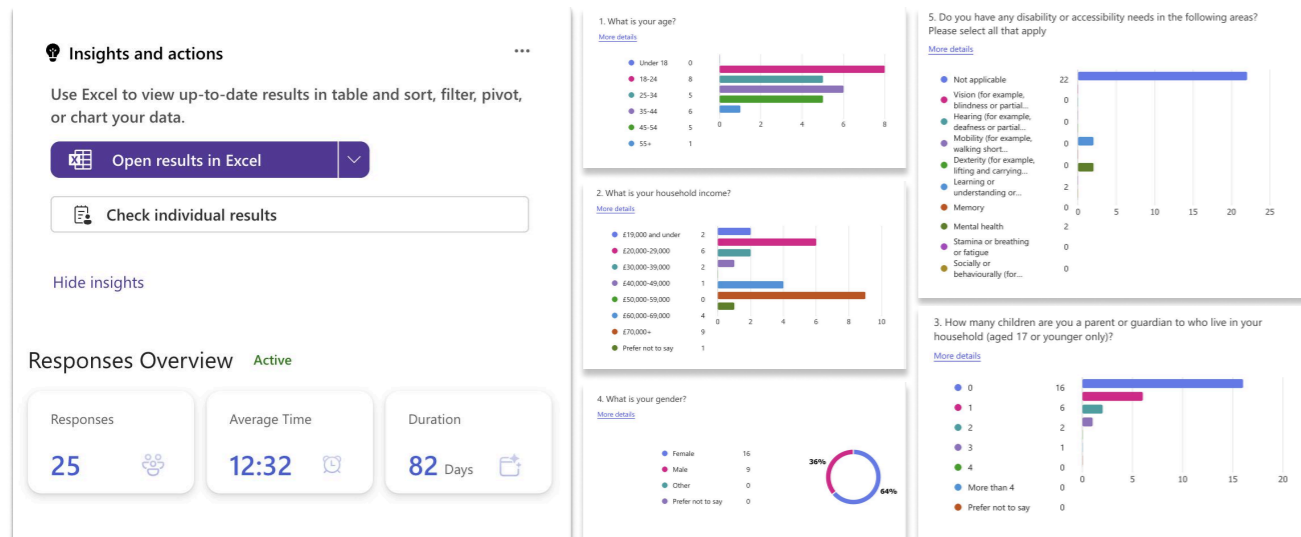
Insights and actions

...

Use Excel to view up-to-date results in table and sort, filter, pivot, or chart your data.

Open results in Excel

Check individual results

Hide insights

Responses Overview Active

Responses
25

Average Time
12:32

Duration
82 Days

1. What is your age?
More details

| | |
|---|---|
| Under 18 | 0 |
| 18-24 | 8 |
| 25-34 | 5 |
| 35-44 | 6 |
| 45-54 | 5 |
| 55+ | 1 |

0 2 4 6 8

2. What is your household income?
More details

| | |
|---|---|
| £19,000 and under | 2 |
| £20,000-29,000 | 6 |
| £30,000-39,000 | 2 |
| £40,000-49,000 | 1 |
| £50,000-59,000 | 0 |
| £60,000-69,000 | 4 |
| £70,000+ | 9 |
| Prefer not to say | 1 |

0 2 4 6 8 10

4. What is your gender?
More details

| | |
|---|---|
| Female | 16 |
| Male | 9 |
| Other | 0 |
| Prefer not to say | 0 |

36%
64%

5. Do you have any disability or accessibility needs in the following areas? Please select all that apply
More details

| | |
|---|---|
| Not applicable | 22 |
| Vision (for example, blindness or partial... | 0 |
| Hearing (for example, deafness or partial... | 0 |
| Mobility (for example, walking short... | 0 |
| Dexterity (for example, lifting and carrying... | 0 |
| Learning or understanding or... | 2 |
| Memory | 0 |
| Mental health | 2 |
| Stamina or breathing or fatigue | 0 |
| Socially or behaviourally (for... | 0 |

0 5 10 15 20 25

3. How many children are you a parent or guardian to who live in your household (aged 17 or younger only)?
More details

| | |
|---|---|
| 0 | 16 |
| 1 | 6 |
| 2 | 2 |
| 3 | 1 |
| 4 | 0 |
| More than 4 | 0 |
| Prefer not to say | 0 |

0 5 10 15 20